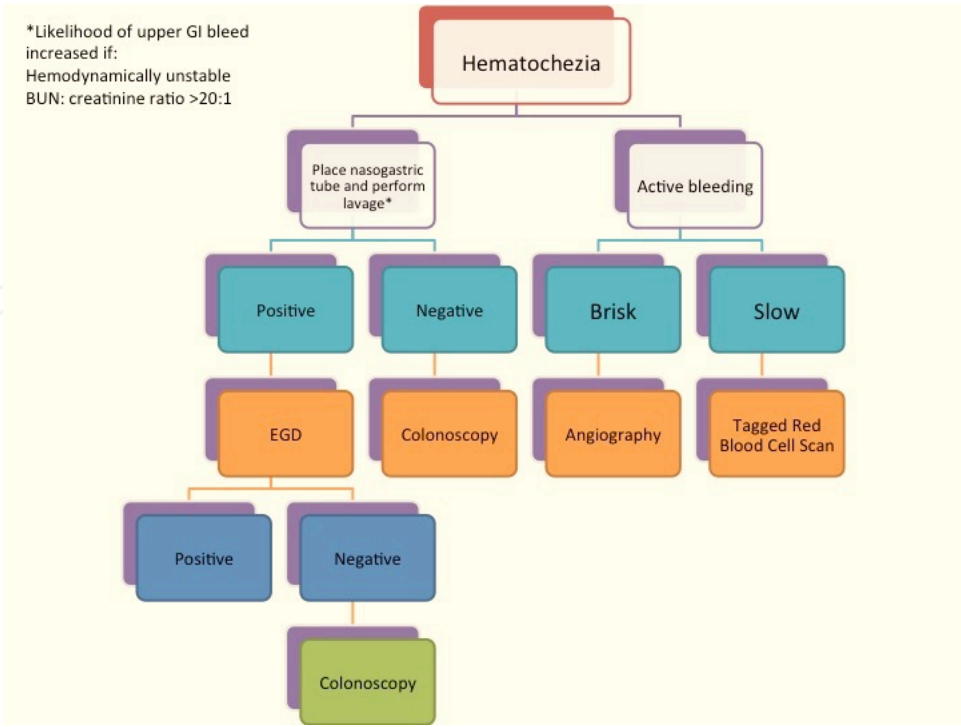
*Likelihood of upper GI bleed increased if:
Hemodynamically unstable
BUN: creatinine ratio >20:1

Hematochezia

Place nasogastric tube and perform lavage*

Active bleeding

Positive

Negative

Brisk

Slow

EGD

Colonoscopy

Angiography

Tagged Red Blood Cell Scan

Positive

Negative

Colonoscopy